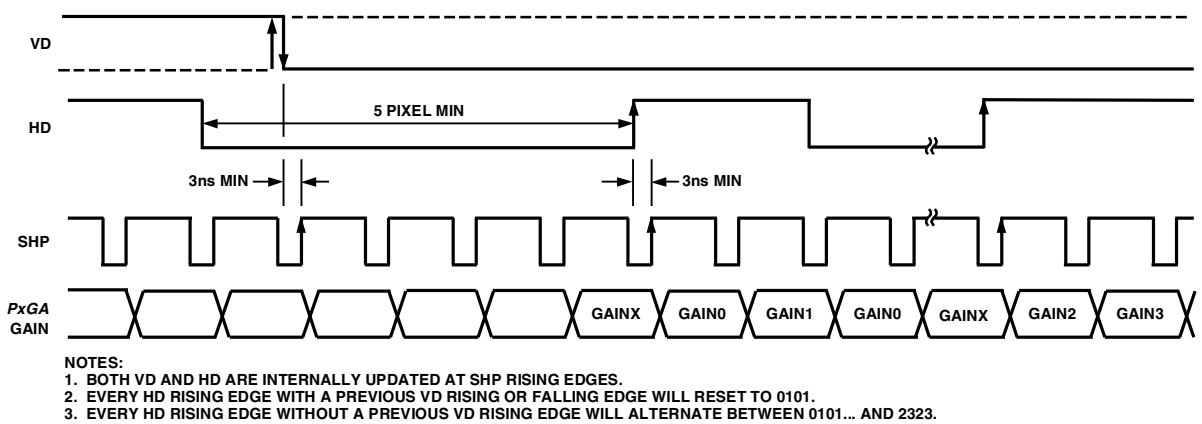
VD

HD

5 PIXEL MIN

3ns MIN

3ns MIN

SHP

PxGA GAIN

GAINX GAIN0 GAIN1 GAIN0 GAINX GAIN2 GAIN3

NOTES:
1. BOTH VD AND HD ARE INTERNALLY UPDATED AT SHP RISING EDGES.
2. EVERY HD RISING EDGE WITH A PREVIOUS VD RISING OR FALLING EDGE WILL RESET TO 0101.
3. EVERY HD RISING EDGE WITHOUT A PREVIOUS VD RISING EDGE WILL ALTERNATE BETWEEN 0101... AND 2323.